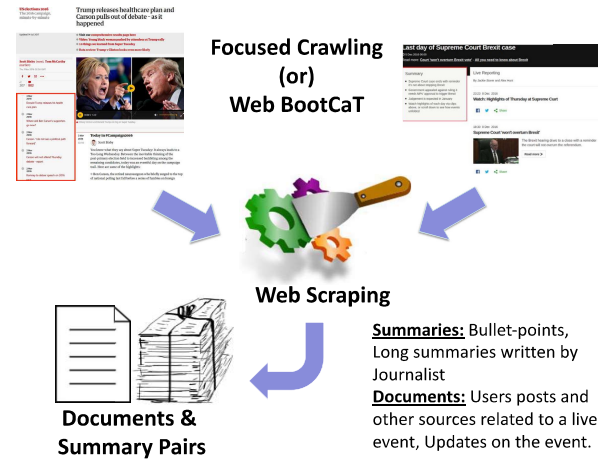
Trump releases healthcare plan and Carson pulls out of debate – as it happened

Focused Crawling
(or)
Web BootCaT

Last day of Supreme Court Brexit case

Live Reporting

Watch: Highlights of Thursday at Supreme Court

Supreme Court 'won't overturn Brexit'

Web Scraping

Summaries: Bullet-points, Long summaries written by Journalist
Documents: Users posts and other sources related to a live event, Updates on the event.

Documents &
Summary Pairs